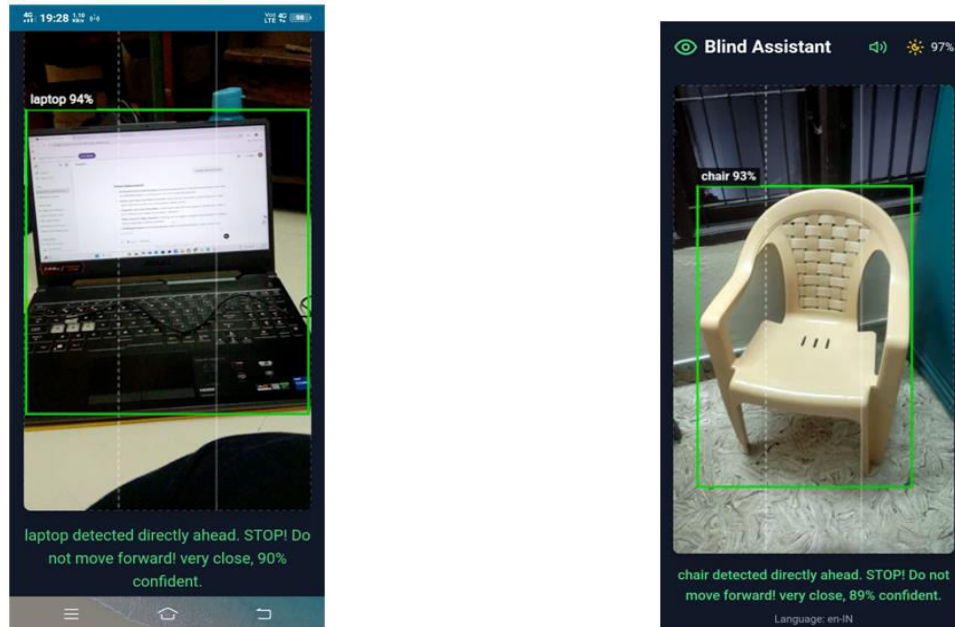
19:28

laptop 94%

laptop detected directly ahead. STOP! Do not move forward! very close, 90% confident.

Blind Assistant 97%

chair 93%

chair detected directly ahead. STOP! Do not move forward! very close, 89% confident.

Language: en-IN